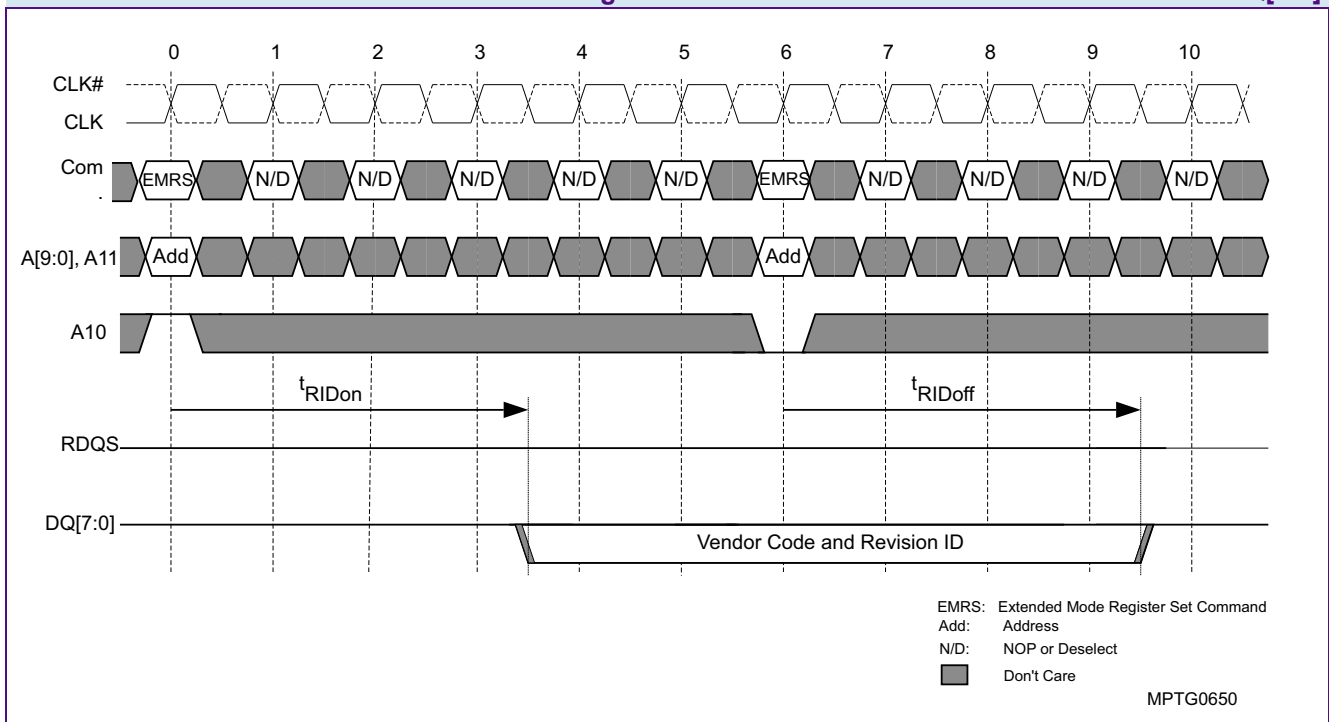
0 1 2 3 4 5 6 7 8 9 10

CLK#
CLK

Com
.
EMRS N/D N/D N/D N/D N/D EMRS N/D N/D N/D N/D

A[9:0], A11 Add Add

A10

$t_{RIDon}$ $t_{RIDoff}$

RDQS

DQ[7:0] Vendor Code and Revision ID

EMRS: Extended Mode Register Set Command
Add: Address
N/D: NOP or Deselect
Don't Care

MPTG0650